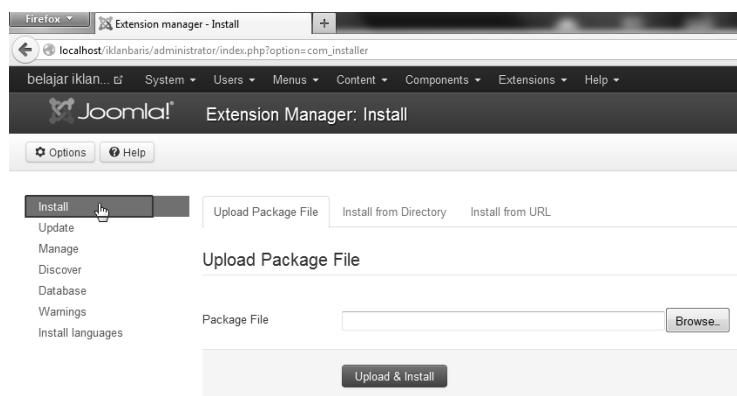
Firefox
Extension manager - Install
+
localhost/iklanbaris/administrator/index.php?option=com_installer
belajar iklan... System Users Menus Content Components Extensions Help
Joomla! Extension Manager: Install
Options Help

Install
Update
Manage
Discover
Database
Warnings
Install languages

Upload Package File Install from Directory Install from URL

Upload Package File

Package File Browse...

Upload & Install